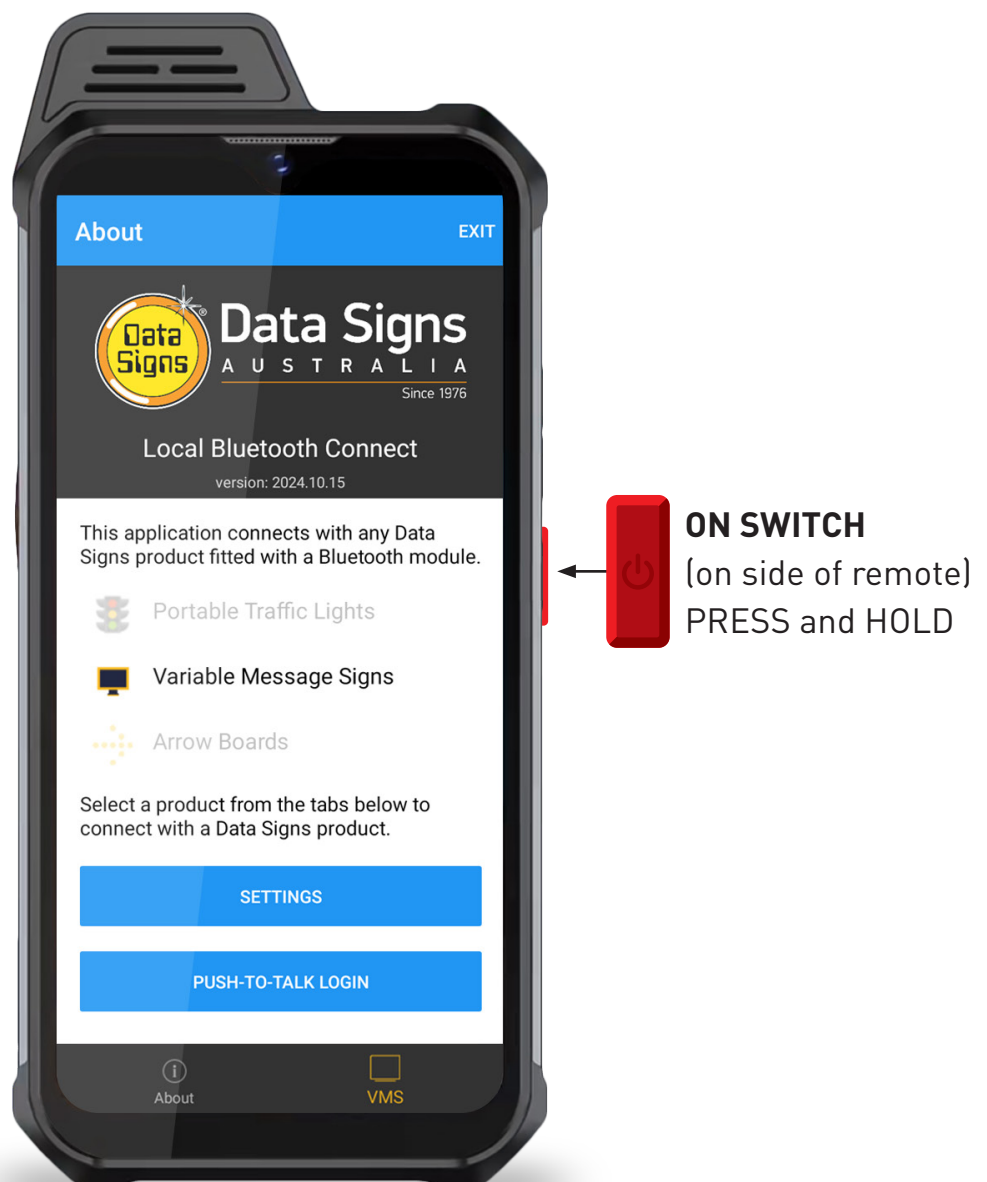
About

EXIT

Data Signs

Data Signs
AUSTRALIA
Since 1976

Local Bluetooth Connect

version: 2024.10.15

This application connects with any Data Signs product fitted with a Bluetooth module.

Portable Traffic Lights

Variable Message Signs

Arrow Boards

Select a product from the tabs below to connect with a Data Signs product.

SETTINGS

PUSH-TO-TALK LOGIN

About

VMS

ON SWITCH
(on side of remote)
PRESS and HOLD